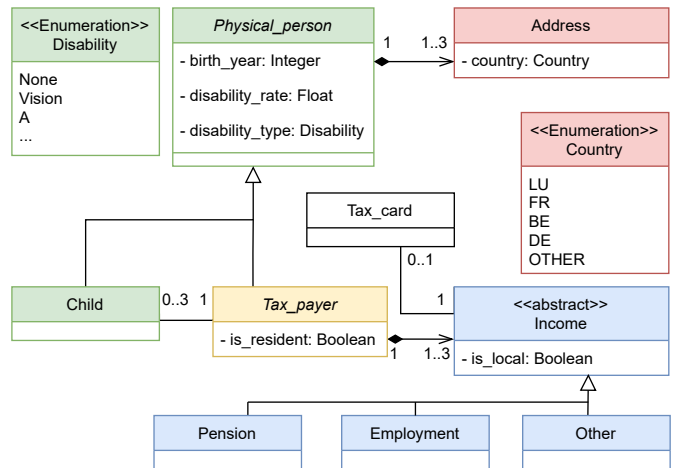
<<Enumeration>>
Disability

None
Vision
A
...

Physical_person

- birth_year: Integer

- disability_rate: Float

- disability_type: Disability

1 1..3

Address

- country: Country

<<Enumeration>>
Country

LU
FR
BE
DE
OTHER

Tax_card

0..1

1

Child

0..3 1

Tax_payer

- is_resident: Boolean

1 1..3

<<abstract>>
Income

- is_local: Boolean

Pension

Employment

Other